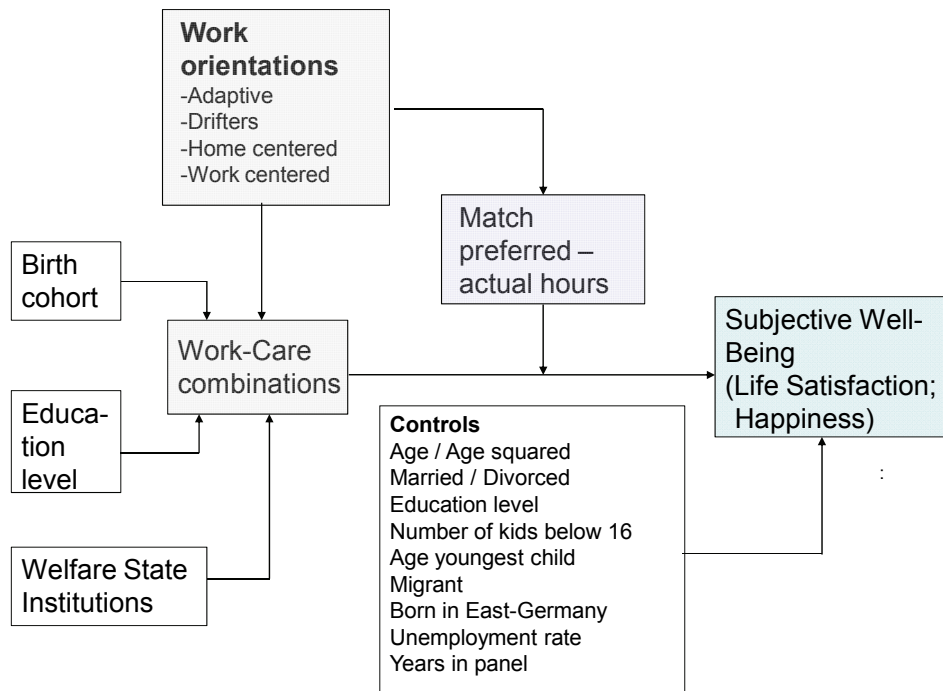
Work orientations
-Adaptive
-Drifters
-Home centered
-Work centered

Match preferred – actual hours

Birth cohort

Work-Care combinations

Subjective Well-Being (Life Satisfaction; Happiness)

Education level

Controls
Age / Age squared
Married / Divorced
Education level
Number of kids below 16
Age youngest child
Migrant
Born in East-Germany
Unemployment rate
Years in panel

Welfare State Institutions